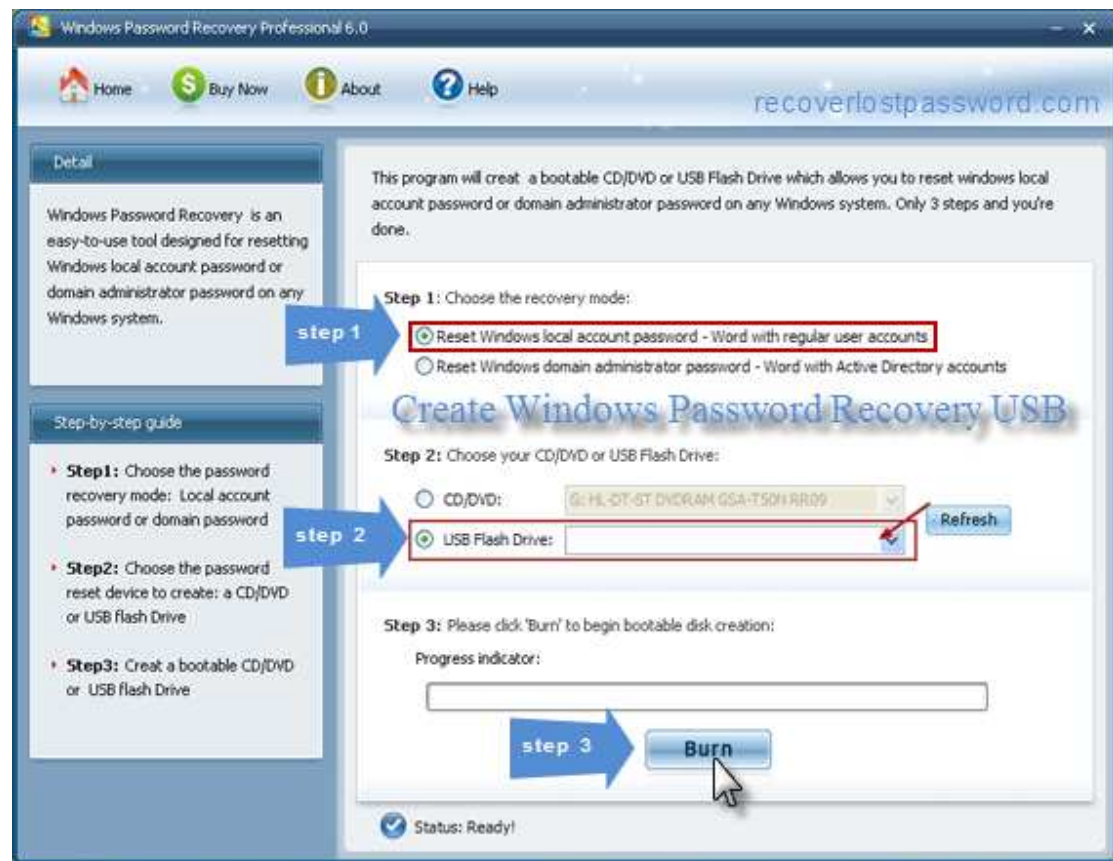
Windows Password Recovery Professional 6.0

Home Buy Now About Help

recoverlostpassword.com

Detail

Windows Password Recovery is an easy-to-use tool designed for resetting Windows local account password or domain administrator password on any Windows system.

Step-by-step guide

Step1: Choose the password recovery mode: Local account password or domain password

Step2: Choose the password reset device to create: a CD/DVD or USB flash Drive

Step3: Creat a bootable CD/DVD or USB flash Drive

This program will creat a bootable CD/DVD or USB Flash Drive which allows you to reset windows local account password or domain administrator password on any Windows system. Only 3 steps and you're done.

Step 1: Choose the recovery mode:

step 1

Reset Windows local account password - Word with regular user accounts

Reset Windows domain administrator password - Word with Active Directory accounts

Create Windows Password Recovery USB

Step 2: Choose your CD/DVD or USB Flash Drive:

CD/DVD: G: HL-DT-ST DVDRAM GSA-T50N RR09

step 2

USB Flash Drive:

Refresh

Step 3: Please click 'Burn' to begin bootable disk creation:

Progress indicator:

step 3

Burn

Status: Ready!